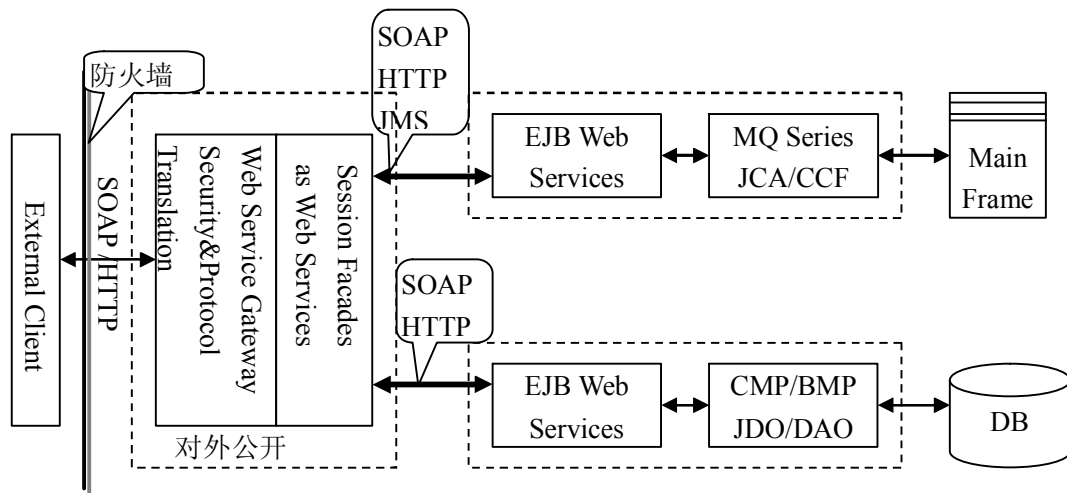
防火墙

SOAP
HTTP
JMS

External Client

SOAP /HTTP

Web Service Gateway
Security&Protocol
Translation

Session Facades
as Web Services

EJB Web
Services

MQ Series
JCA/CCF

Main
Frame

SOAP
HTTP

EJB Web
Services

CMP/BMP
JDO/DAO

DB

对外公开